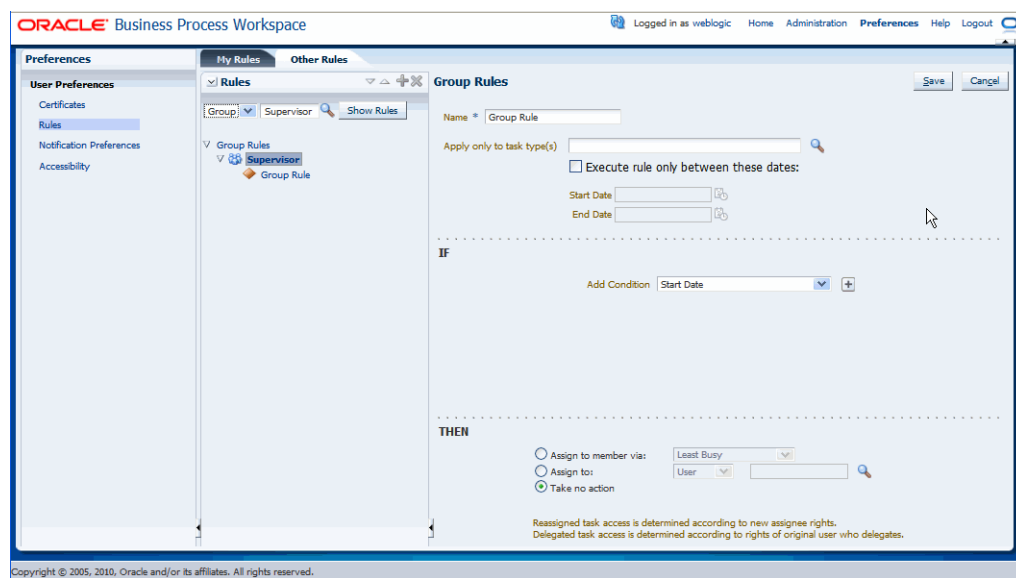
ORACLE Business Process Workspace

Logged in as weblogic Home Administration Preferences Help Logout

Preferences

User Preferences

Certificates

Rules

Notification Preferences

Accessibility

My Rules Other Rules

Rules

Group Supervisor Show Rules

Group Rules

Supervisor

Group Rule

Group Rules

Save Cancel

Name * Group Rule

Apply only to task type(s)

Execute rule only between these dates:

Start Date

End Date

IF

Add Condition Start Date

THEN

Assign to member via: Least Busy

Assign to: User

Take no action

Reassigned task access is determined according to new assignee rights.
Delegated task access is determined according to rights of original user who delegates.

Copyright © 2005, 2010, Oracle and/or its affiliates. All rights reserved.